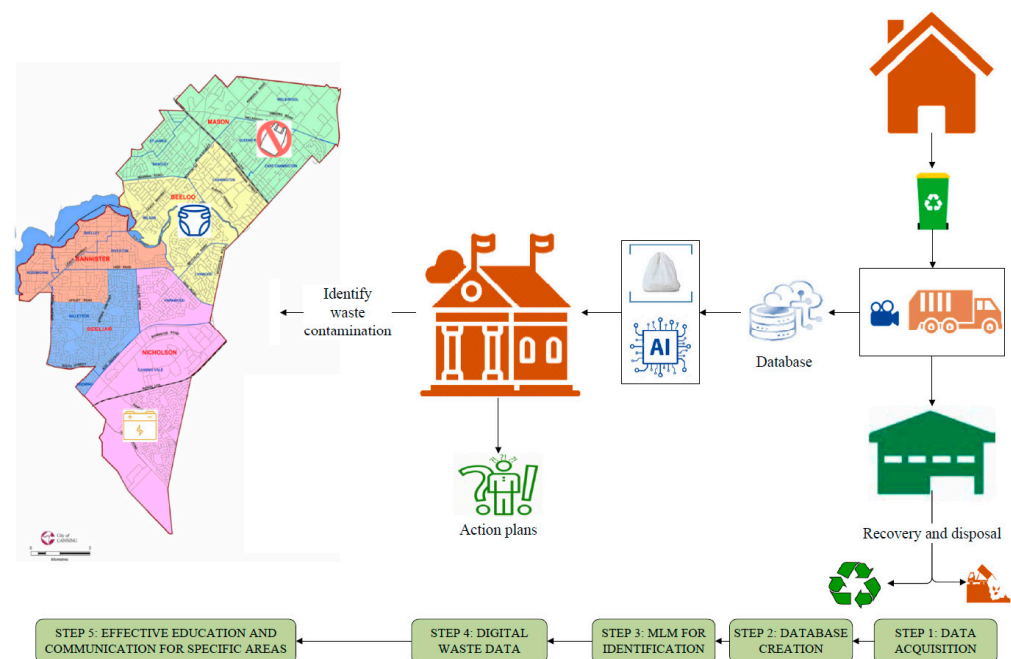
MASON

BEELOO

BANNISTER

GOSILLIAR

NICHOLSON

City of CANNING

Identify waste contamination

AI

Database

Action plans

Recovery and disposal

STEP 5: EFFECTIVE EDUCATION AND COMMUNICATION FOR SPECIFIC AREAS

STEP 4: DIGITAL WASTE DATA

STEP 3: MLM FOR IDENTIFICATION

STEP 2: DATABASE CREATION

STEP 1: DATA ACQUISITION